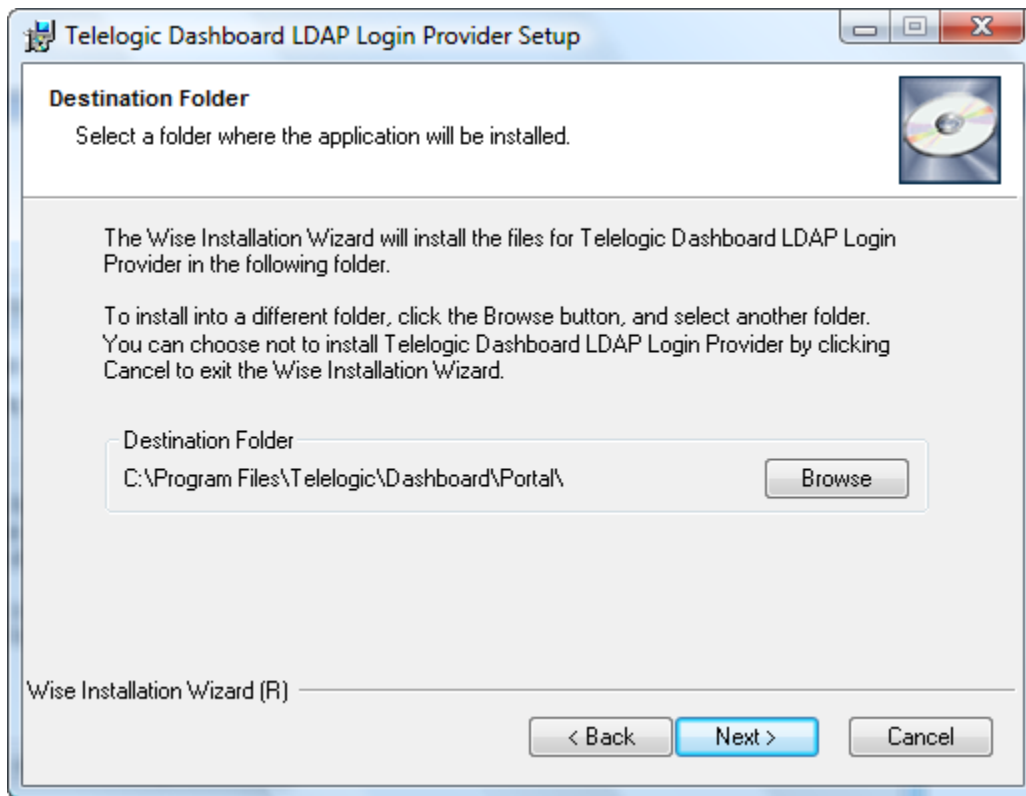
Telelogic Dashboard LDAP Login Provider Setup

Destination Folder

Select a folder where the application will be installed.

The Wise Installation Wizard will install the files for Telelogic Dashboard LDAP Login Provider in the following folder.

To install into a different folder, click the Browse button, and select another folder. You can choose not to install Telelogic Dashboard LDAP Login Provider by clicking Cancel to exit the Wise Installation Wizard.

Destination Folder

C:\Program Files\Telelogic\Dashboard\Portal\

Browse

Wise Installation Wizard (R)

< Back

Next >

Cancel